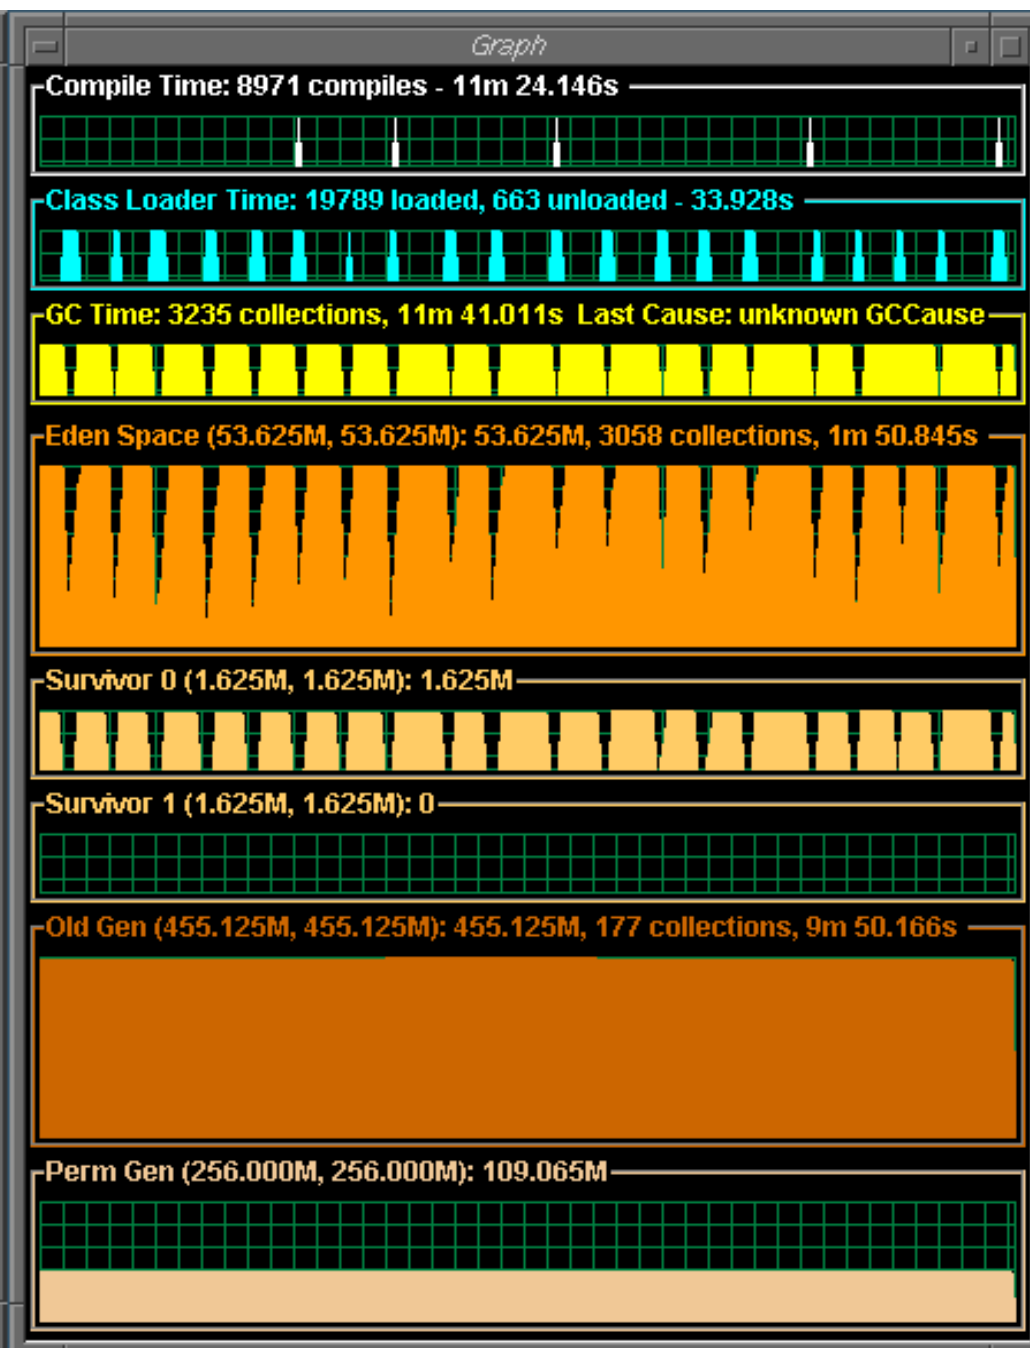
Graph

Compile Time: 8971 compiles - 11m 24.146s

Class Loader Time: 19789 loaded, 663 unloaded - 33.928s

GC Time: 3235 collections, 11m 41.011s Last Cause: unknown GCCause

Eden Space (53.625M, 53.625M): 53.625M, 3058 collections, 1m 50.845s

Survivor 0 (1.625M, 1.625M): 1.625M

Survivor 1 (1.625M, 1.625M): 0

Old Gen (455.125M, 455.125M): 455.125M, 177 collections, 9m 50.166s

Perm Gen (256.000M, 256.000M): 109.065M